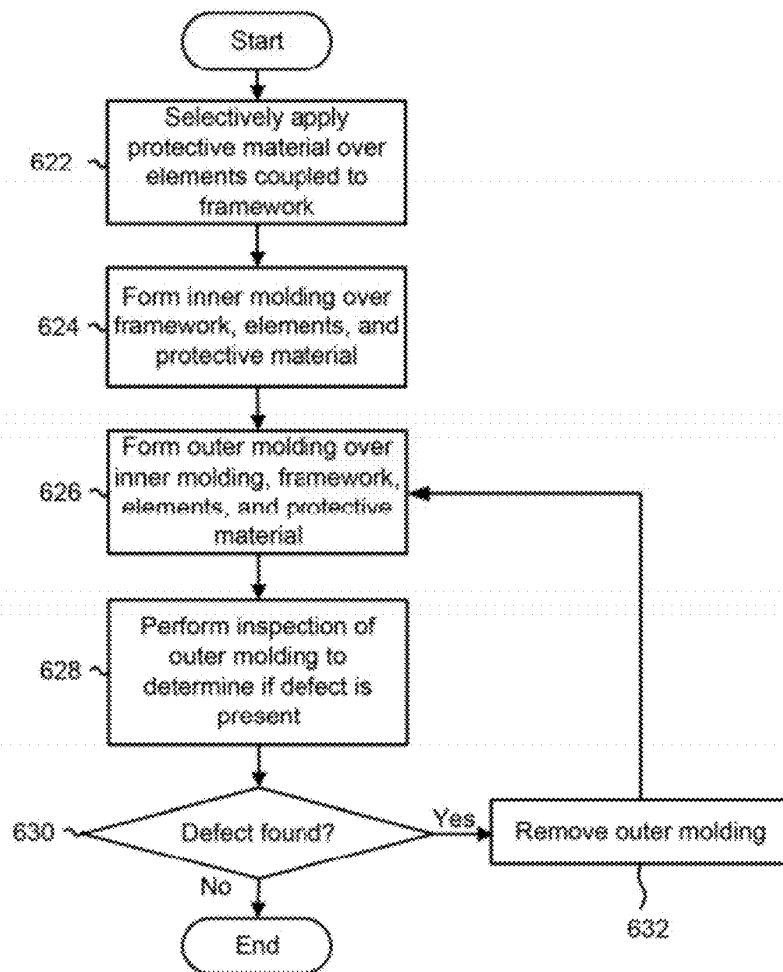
Start

622 Selectively apply protective material over elements coupled to framework

624 Form inner molding over framework, elements, and protective material

626 Form outer molding over inner molding, framework, elements, and protective material

628 Perform inspection of outer molding to determine if defect is present

630 Defect found?

Yes

Remove outer molding

632

No

End